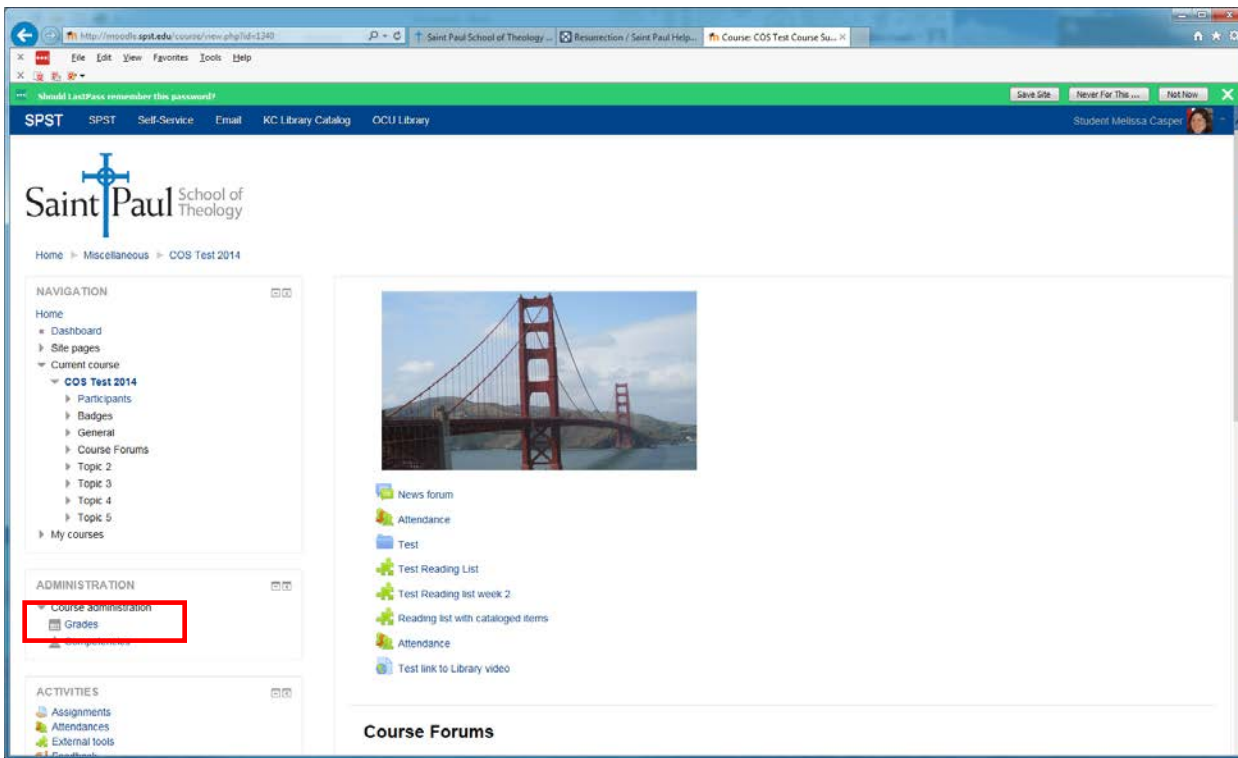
http://moodle.spst.edu/course/view.php?id=1340
Saint Paul School of Theology ...
Resurrection / Saint Paul Help...
Course: COS Test Course Su...
File Edit View Favorites Tools Help
Should LastPass remember this password?
Save Site
Never For This ...
Not Now
SPST SPST Self-Service Email KC Library Catalog OCU Library
Student Melissa Casper

Saint Paul School of Theology

Home ▸ Miscellaneous ▸ COS Test 2014

NAVIGATION
Home
Dashboard
Site pages
Current course
COS Test 2014
Participants
Badges
General
Course Forums
Topic 2
Topic 3
Topic 4
Topic 5
My courses

ADMINISTRATION
Course administration
Grades
Competencies

ACTIVITIES
Assignments
Attendances
External tools
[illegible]

News forum
Attendance
Test
Test Reading List
Test Reading list week 2
Reading list with cataloged items
Attendance
Test link to Library video

Course Forums